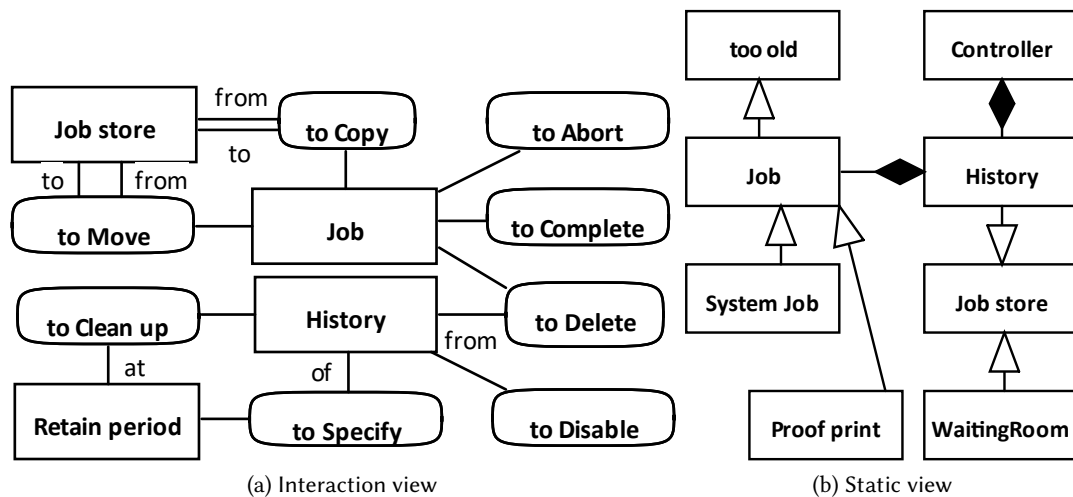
Job store

from

to Copy

to

to Abort

to

from

to Move

Job

to Complete

to Clean up

History

to Delete

from

at

of

Retain period

to Specify

to Disable

(a) Interaction view

too old

Controller

Job

History

System Job

Job store

Proof print

WaitingRoom

(b) Static view